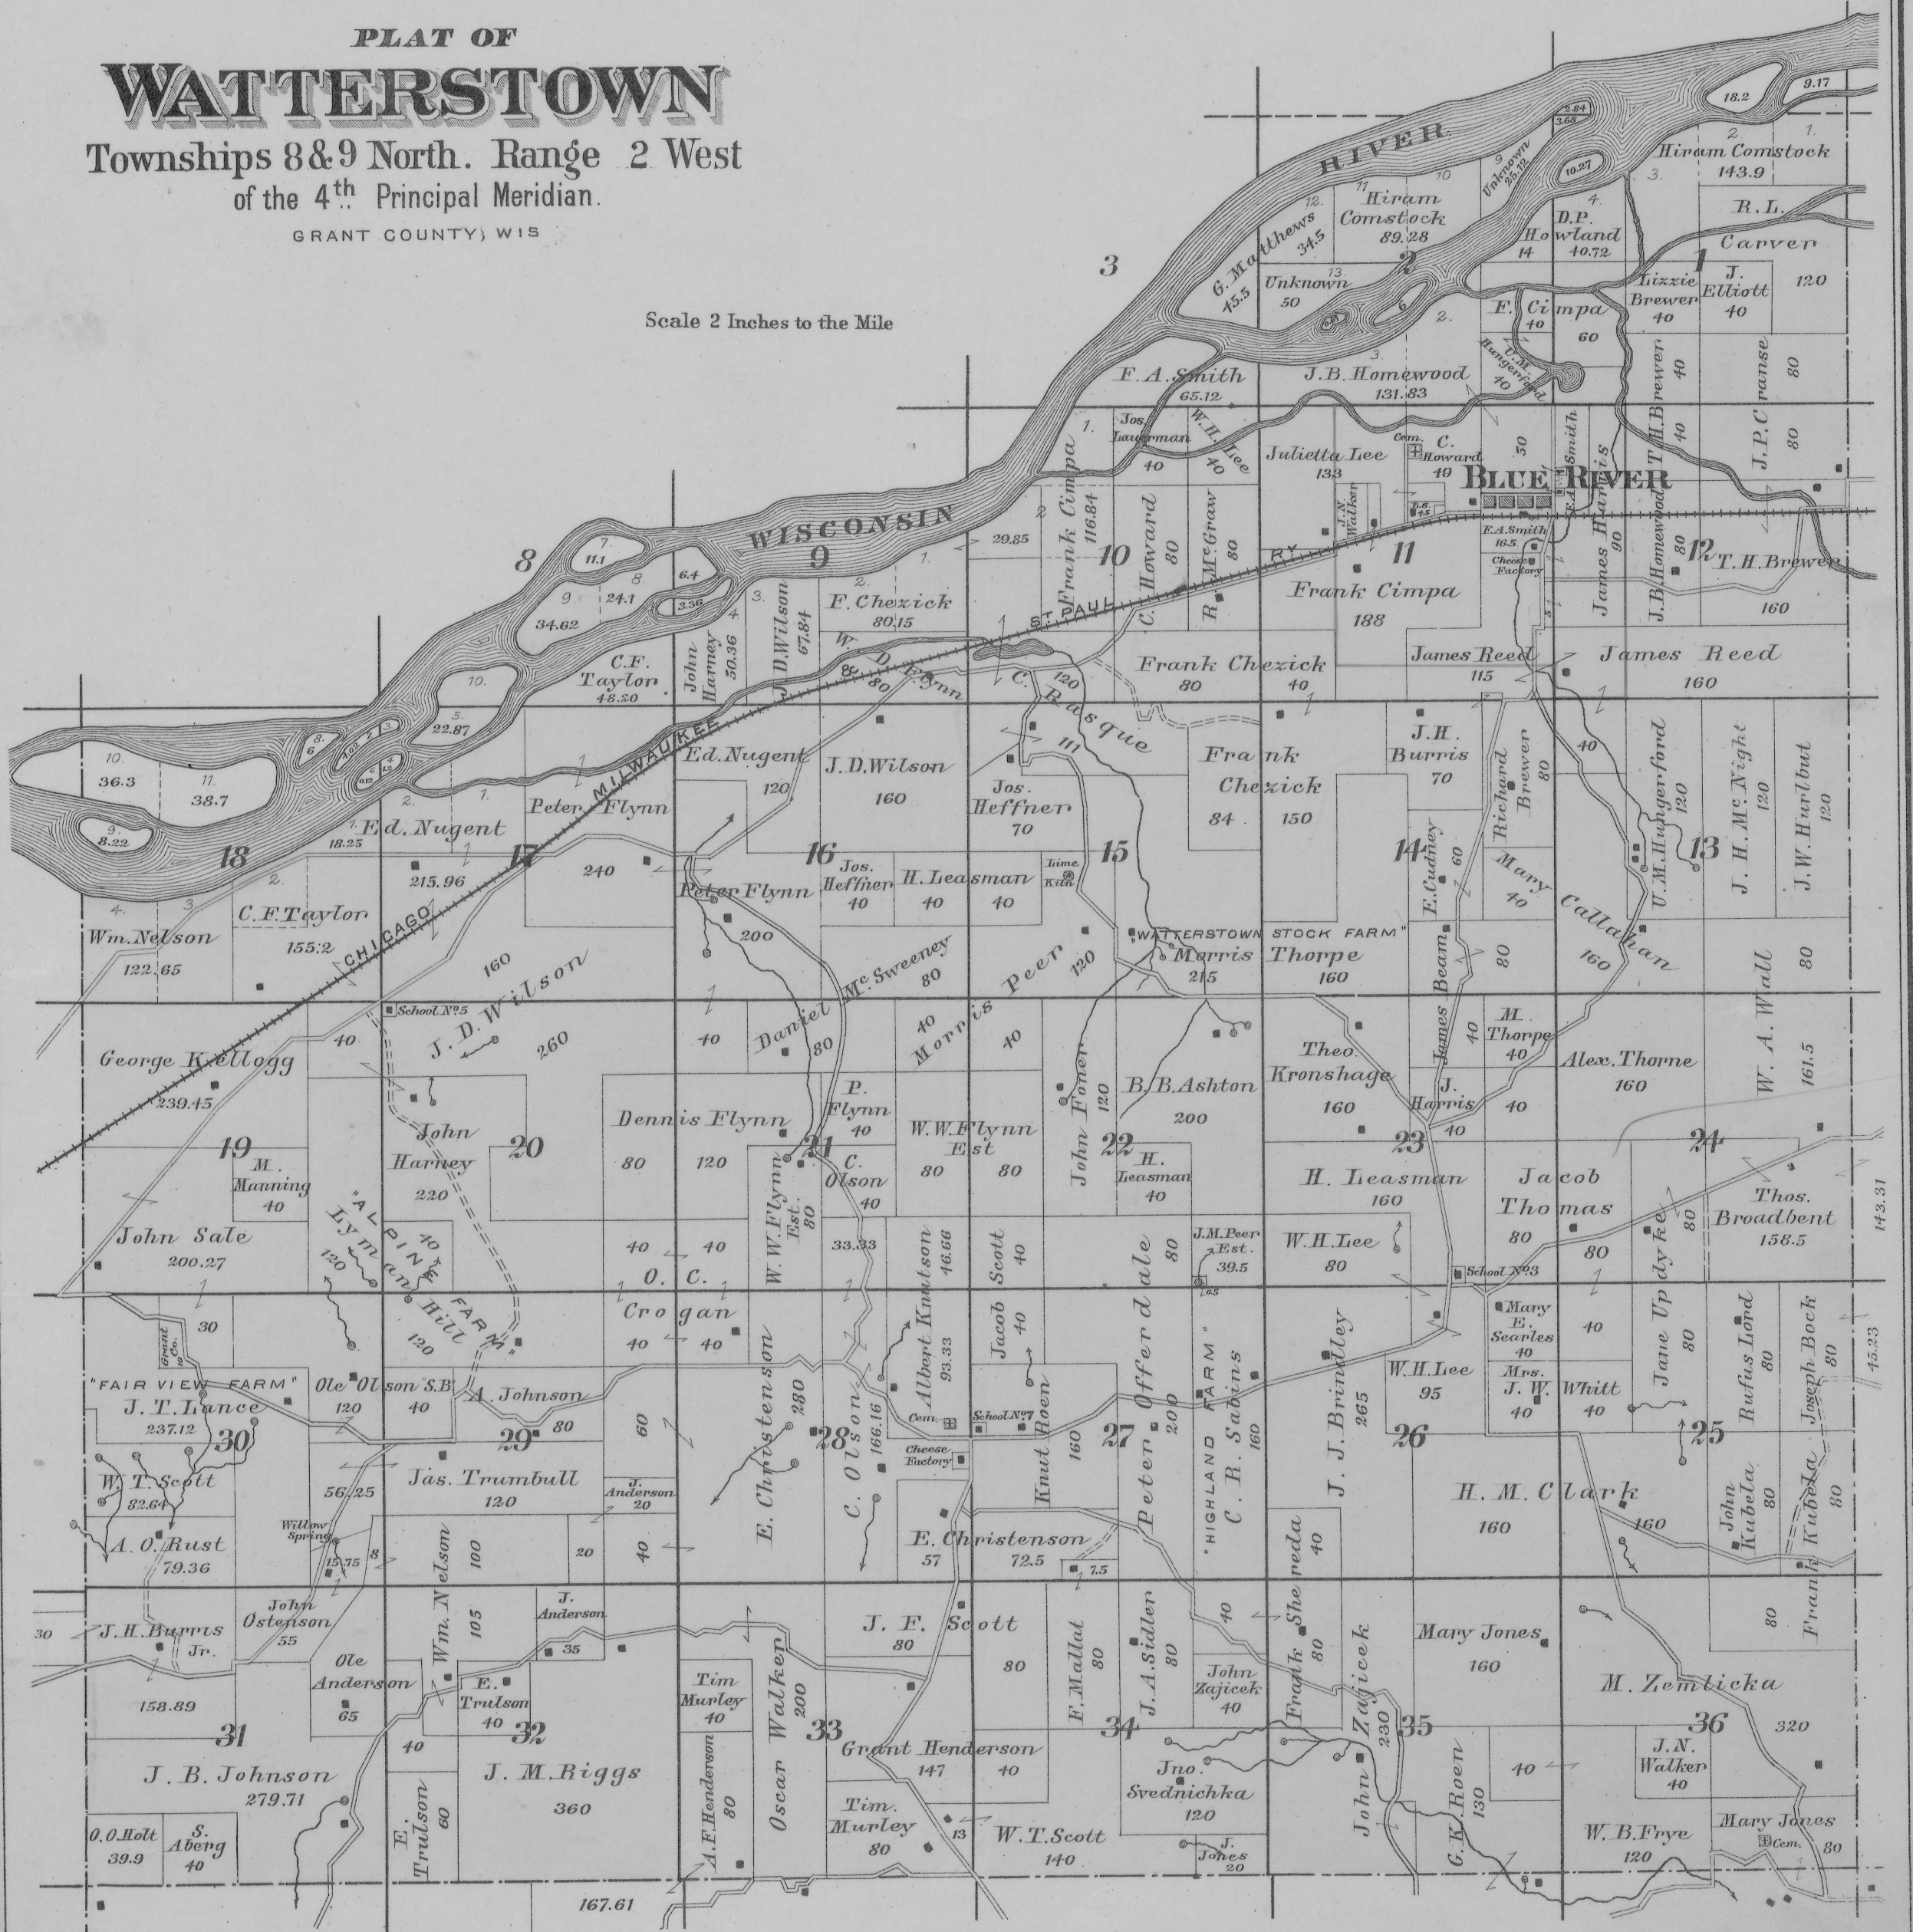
PLAT OF
WATTERSTOWN
Townships 8 & 9 North. Range 2 West
of the 4th Principal Meridian.
GRANT COUNTY, WIS

Scale 2 Inches to the Mile

WISCONSIN RIVER

3
8
9
10
11
12
1
18
17
16
15
14
13
19
20
21
22
23
24
30
29
28
27
26
25
31
32
33
34
35
36

BLUE RIVER

CHICAGO MILWAUKEE & ST. PAUL RY.

Hiram Comstock 143.9
R. L. Carver 120
Lizzie Brewer 40
J. Elliott 40
Hiram Comstock 89.28
G. Matthews 45.5
34.5
Unknown 50
D.P. Howland 40.72
Howland 14
F. Cimpa 40
60
U.M. Hungerford 40
F. A. Smith 65.12
J. B. Homewood 131.83
Julietta Lee 133
C. Howard 49
Jos. Lauerman 40
W. H. Lee 40
Frank Cimpa 116.84
C. Howard 80
R. McGraw 80
J. N. Walker
Frank Cimpa 188
T. H. Brewer 160
J. B. Homewood 90
James Harris
T. H. Brewer 40
J. P. Cranse 80
80
F. Chezick 80.15
J. D. Wilson 67.84
John Harney 50.36
C. F. Taylor 48.20
W. D. Flynn 80
C. Basque 120
111
Frank Chezick 80
40
James Reed 115
James Reed 160
Ed. Nugent 120
J. D. Wilson 160
Jos. Heffner 70
Frank Chezick 84
150
J. H. Burris 70
Richard Brewer 80
U. M. Hungerford 120
J. H. McNight 120
J. W. Hurlbut 120
Peter Flynn 240
Ed. Nugent 215.96
18.25
36.3
38.7
8.22
22.87
34.62
24.1
11.1
6.4
3.36
Jos. Heffner 40
H. Leasman 40
40
Lime Kiln
E. Cudney 60
Mary Callahan 40
160
Wm. Nelson 122.65
C. F. Taylor 155.2
160
Peter Flynn 200
"WATTERSTOWN STOCK FARM"
Morris Thorpe 215
160
James Beam 40
80
W. A. Wall 80
Daniel McSweeney 80
Morris Peer 120
George Kellogg 239.45
J. D. Wilson 260
School No. 5
40
40
40
40
M. Thorpe 40
Alex. Thorne 160
161.5
John Harney 220
Dennis Flynn 80
120
P. Flynn 40
W. W. Flynn Est 80
80
John Foner 120
B. B. Ashton 200
Theo. Kronshage 160
J. Harris 40
40
M. Manning 40
John Sale 200.27
"ALPINE FARM"
Lyman Hill 120
40
120
W. W. Flynn Est. 80
C. Olson 40
33.33
Albert Knutson 93.33
46.66
Jacob Scott 40
H. Leasman 40
H. Leasman 160
Jacob Thomas 80
Thos. Broadbent 158.5
143.31
O. C. Crogan 40 40 40 40
J. M. Peer Est. 39.5
W. H. Lee 80
School No. 3
Jane Updyke 80
80
80
30
Grant Co.
"FAIR VIEW FARM"
J. T. Lance 237.12
Ole Olson S.B. 120
40
A. Johnson 80
60
E. Christenson 280
C. Olson 166.16
Jacob 40
Knut Roen 160
Peter Offerdale 200
"HIGHLAND FARM"
C. R. Sabins 160
J. J. Brindlley 265
W. H. Lee 95
Mary E. Searles 40
Mrs. J. W. Whitt 40
40
Rufus Lord 80
Joseph Bock 80
45.23
W. T. Scott 82.64
A. O. Rust 79.36
Willow Spring
15.75
8
56.25
Jas. Trumbull 120
J. Anderson 20
20
40
Cem.
School No. 7
Cheese Factory
E. Christenson 57
72.5
7.5
H. M. Clark 160
160
John Kubela 80
Frank Kubela 80
30
J. H. Burris Jr. 158.89
John Ostenson 55
Ole Anderson 65
Wm. Nelson 105
100
J. Anderson 35
E. Trulson 40
J. F. Scott 80
80
F. Mallat 80
J. A. Sidler 80
40
John Zajicek 40
Frank Shereda 80
40
Mary Jones 160
M. Zemlicka 320
80
Frank
J. B. Johnson 279.71
40
J. M. Riggs 360
Tim Murley 40
Oscar Walker 200
Grant Henderson 147
40
Jno. Svednichka 120
John Zajicek 230
G. K. Roen 130
40
J. N. Walker 40
O. O. Holt 39.9
S. Aberg 40
E. Trulson 60
A. F. Henderson 80
Tim. Murley 80
13
W. T. Scott 140
J. Jones 20
W. B. Frye 120
Mary Jones 80
Cem.
167.61